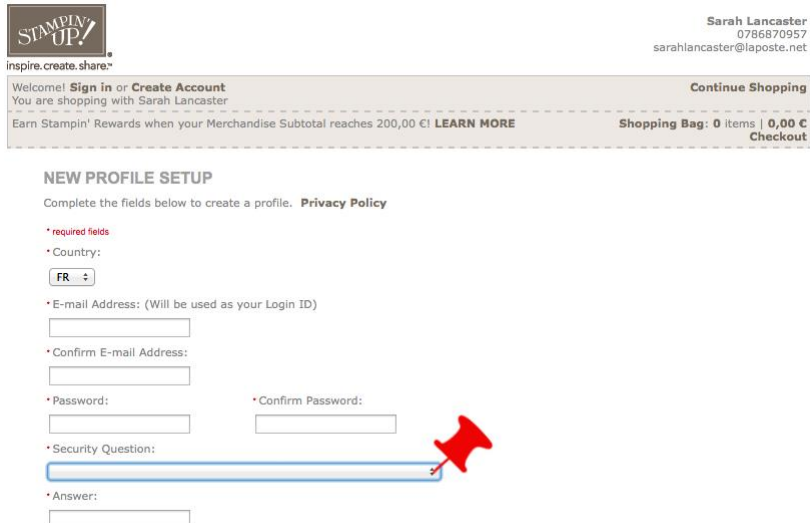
STAMPIN' UP!
inspire.create.share.™

Sarah Lancaster
0786870957
sarahlancaster@laposte.net

Welcome! Sign in or Create Account
You are shopping with Sarah Lancaster

Continue Shopping

Earn Stampin' Rewards when your Merchandise Subtotal reaches 200,00 €! LEARN MORE

Shopping Bag: 0 items | 0,00 €
Checkout

NEW PROFILE SETUP

Complete the fields below to create a profile. Privacy Policy

* required fields

* Country:

FR

* E-mail Address: (Will be used as your Login ID)

* Confirm E-mail Address:

* Password:

* Confirm Password:

* Security Question:

* Answer: